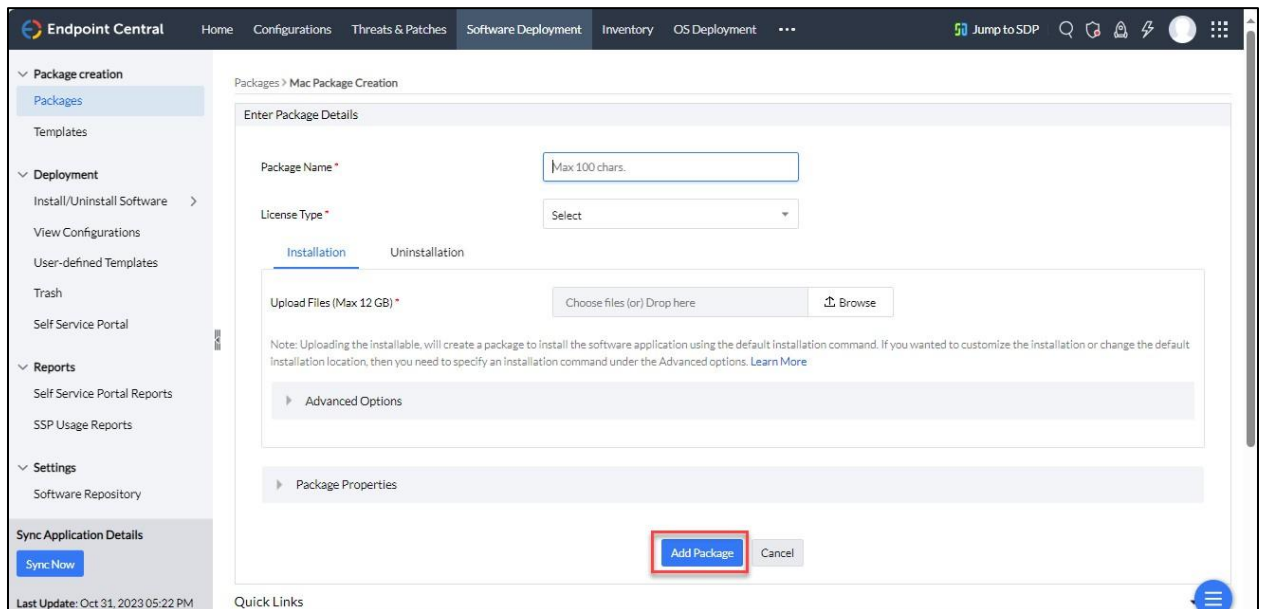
Endpoint Central Home Configurations Threats & Patches Software Deployment Inventory OS Deployment ··· Jump to SDP

Package creation
Packages
Templates

Deployment
Install/Uninstall Software
View Configurations
User-defined Templates
Trash
Self Service Portal

Reports
Self Service Portal Reports
SSP Usage Reports

Settings
Software Repository

Sync Application Details
Sync Now
Last Update: Oct 31, 2023 05:22 PM

Packages > Mac Package Creation

Enter Package Details

Package Name *
Max 100 chars.

License Type *
Select

Installation Uninstallation

Upload Files (Max 12 GB) *
Choose files (or) Drop here
Browse

Note: Uploading the installable, will create a package to install the software application using the default installation command. If you wanted to customize the installation or change the default installation location, then you need to specify an installation command under the Advanced options. Learn More

Advanced Options

Package Properties

Add Package Cancel

Quick Links